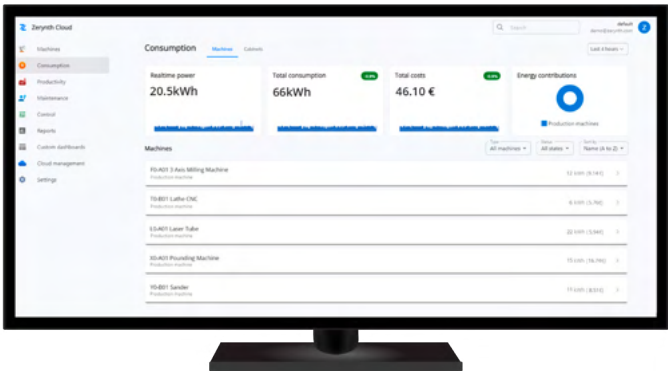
Zerynth Cloud

Search

default
demo@zerynth.com

Machines
Consumption
Productivity
Maintenance
Control
Reports
Custom dashboards
Cloud management
Settings

Consumption

Machines

Cabinets

Last 4 hours

Realtime power
20.5kWh

Total consumption
66kWh

Total costs
46.10 €

Energy contributions

Production machines

Machines

All machines

All states

Name (A to Z)

10-A01 5 Axis Milling Machine
Production machine

12 kWh | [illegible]

10-B01 Lathe CNC
Production machine

6 kWh | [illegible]

03-A01 Laser Tube
Production machine

22 kWh | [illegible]

10-A01 Pounding Machine
Production machine

15 kWh | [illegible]

10-B01 Sander
Production machine

11 kWh | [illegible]